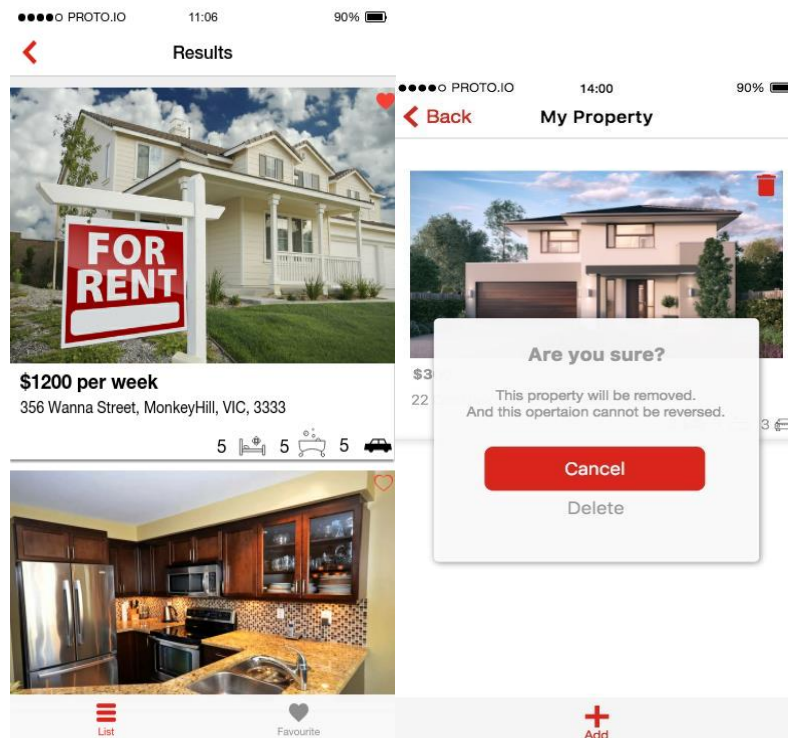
●●●●○ PROTO.IO 11:06 90%

Results

FOR RENT

$1200 per week

356 Wanna Street, MonkeyHill, VIC, 3333

5 5 5

List

Favourite

●●●●○ PROTO.IO 14:00 90%

Back

My Property

$3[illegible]

22 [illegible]

3

Are you sure?

This property will be removed. And this opertaion cannot be reversed.

Cancel

Delete

Add